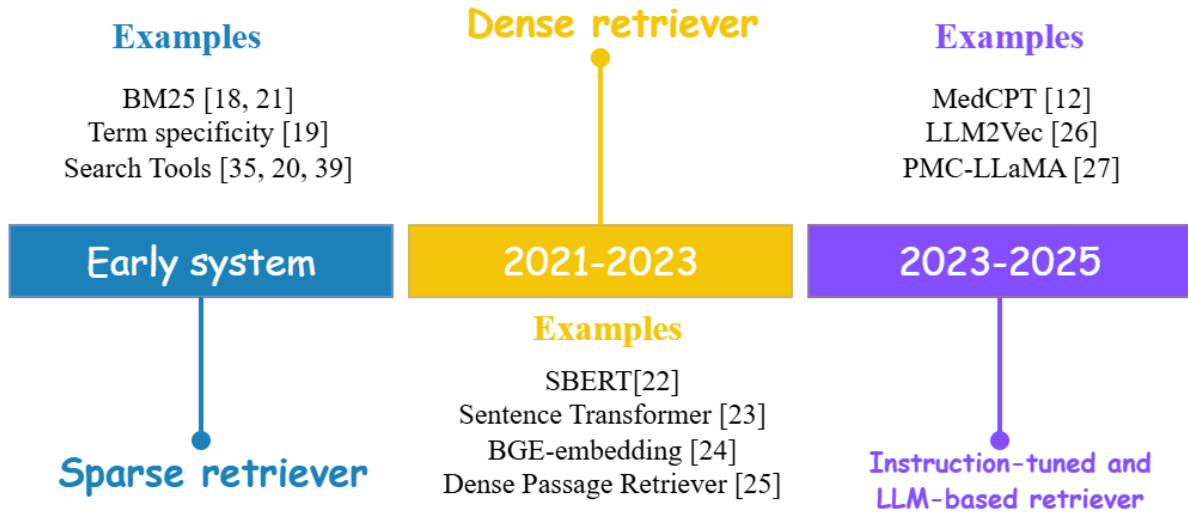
Examples

BM25 [18, 21]
Term specificity [19]
Search Tools [35, 20, 39]

Early system

Sparse retriever

Dense retriever

2021-2023

Examples

SBERT[22]
Sentence Transformer [23]
BGE-embedding [24]
Dense Passage Retriever [25]

Examples

MedCPT [12]
LLM2Vec [26]
PMC-LLaMA [27]

2023-2025

Instruction-tuned and LLM-based retriever